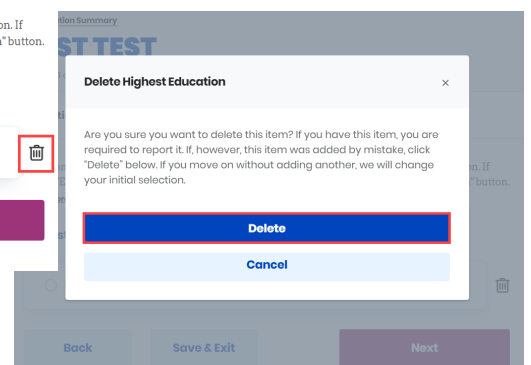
tton. If
" button.

ation Summary
ST TEST

Delete Highest Education
×

Are you sure you want to delete this item? If you have this item, you are required to report it. If, however, this item was added by mistake, click "Delete" below. If you move on without adding another, we will change your initial selection.

Delete

Cancel

n. If
" button.

Back
Save & Exit
Next